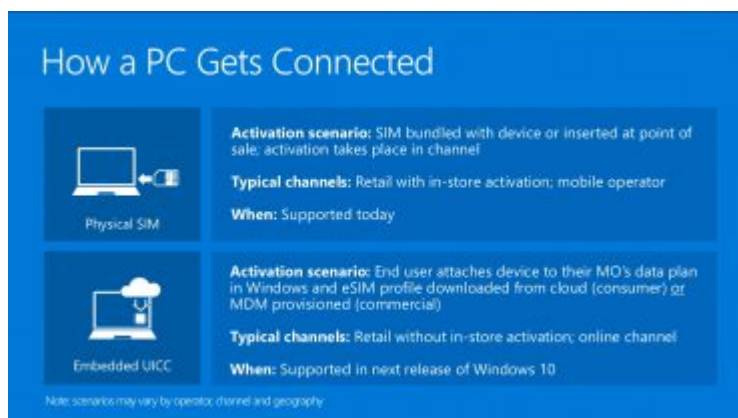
How a PC Gets Connected

Physical SIM

**Activation scenario:** SIM bundled with device or inserted at point of sale; activation takes place in channel

**Typical channels:** Retail with in-store activation; mobile operator

**When:** Supported today

Embedded UICC

**Activation scenario:** End user attaches device to their MO's data plan in Windows and eSIM profile downloaded from cloud (consumer) or MDM provisioned (commercial)

**Typical channels:** Retail without in-store activation; online channel

**When:** Supported in next release of Windows 10

Note: scenarios may vary by operator, channel and geography